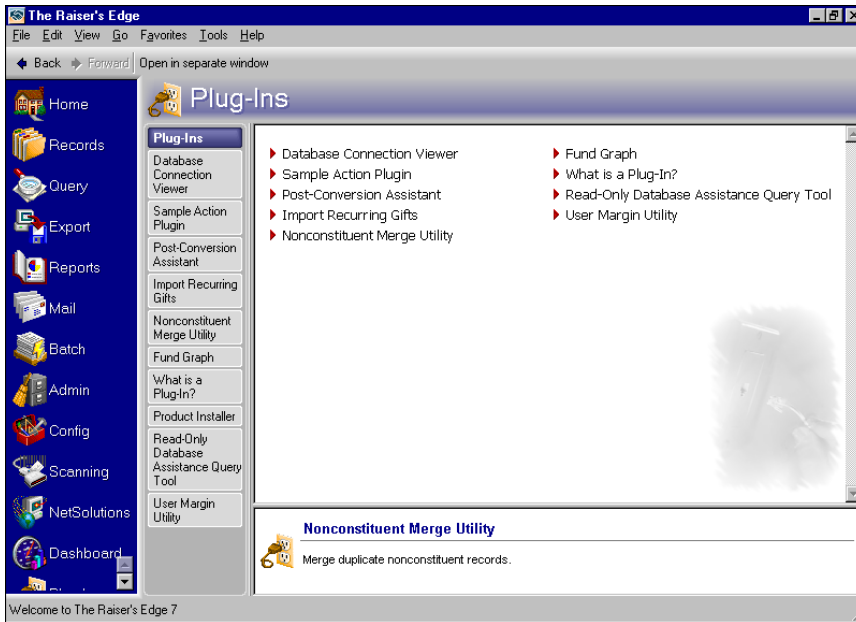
The Raiser's Edge

File Edit View Go Favorites Tools Help

Back Forward Open in separate window

Home
Records
Query
Export
Reports
Mail
Batch
Admin
Config
Scanning
NetSolutions
Dashboard

Plug-Ins

Plug-Ins
Database Connection Viewer
Sample Action Plugin
Post-Conversion Assistant
Import Recurring Gifts
Nonconstituent Merge Utility
Fund Graph
What is a Plug-In?
Product Installer
Read-Only Database Assistance Query Tool
User Margin Utility

Database Connection Viewer
Sample Action Plugin
Post-Conversion Assistant
Import Recurring Gifts
Nonconstituent Merge Utility

Fund Graph
What is a Plug-In?
Read-Only Database Assistance Query Tool
User Margin Utility

Nonconstituent Merge Utility

Merge duplicate nonconstituent records.

Welcome to The Raiser's Edge 7